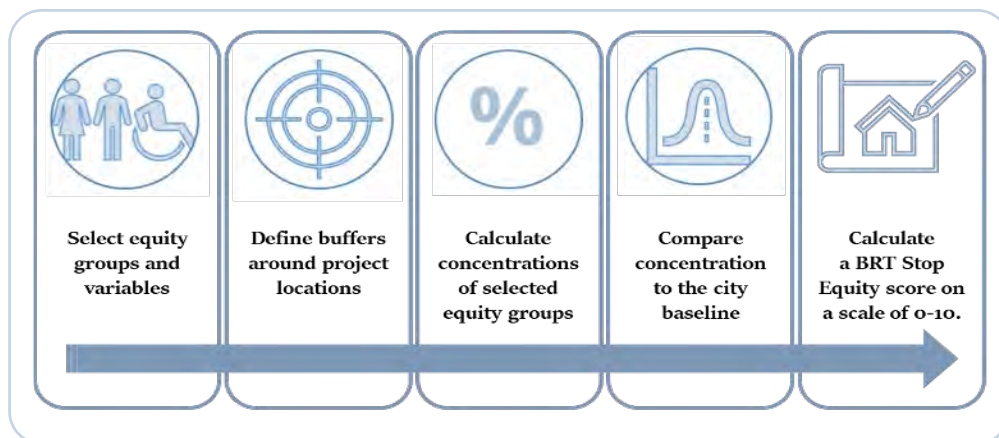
%

Select equity groups and variables

Define buffers around project locations

Calculate concentrations of selected equity groups

Compare concentration to the city baseline

Calculate a BRT Stop Equity score on a scale of 0-10.